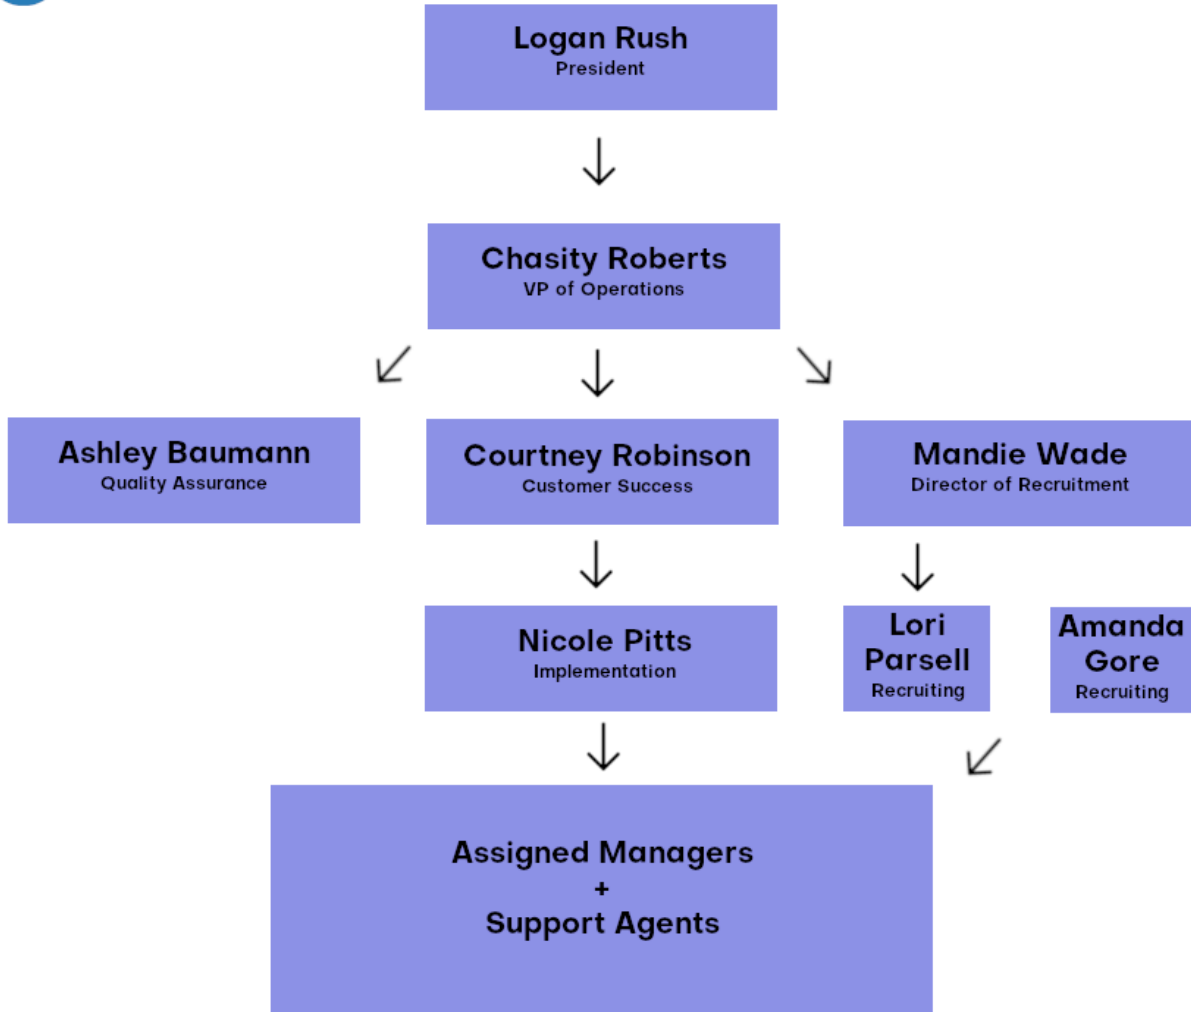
Logan Rush
President

Chasity Roberts
VP of Operations

Ashley Baumann
Quality Assurance

Courtney Robinson
Customer Success

Mandie Wade
Director of Recruitment

Nicole Pitts
Implementation

Lori Parsell
Recruiting

Amanda Gore
Recruiting

Assigned Managers
+
Support Agents